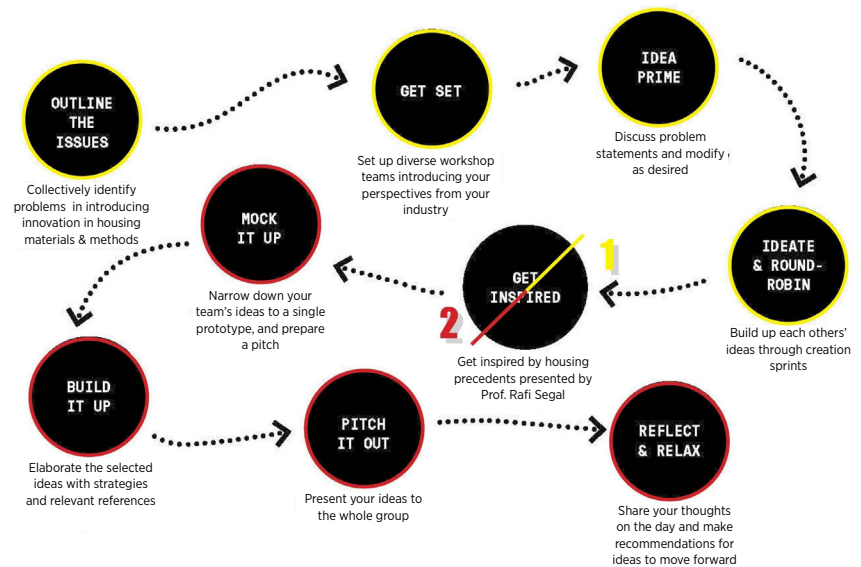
OUTLINE THE ISSUES

Collectively identify problems in introducing innovation in housing materials & methods

GET SET

Set up diverse workshop teams introducing your perspectives from your industry

IDEA PRIME

Discuss problem statements and modify as desired

IDEATE & ROUND-ROBIN

Build up each others' ideas through creation sprints

1

GET INSPIRED

2

Get inspired by housing precedents presented by Prof. Rafi Segal

MOCK IT UP

Narrow down your team's ideas to a single prototype, and prepare a pitch

BUILD IT UP

Elaborate the selected ideas with strategies and relevant references

PITCH IT OUT

Present your ideas to the whole group

REFLECT & RELAX

Share your thoughts on the day and make recommendations for ideas to move forward